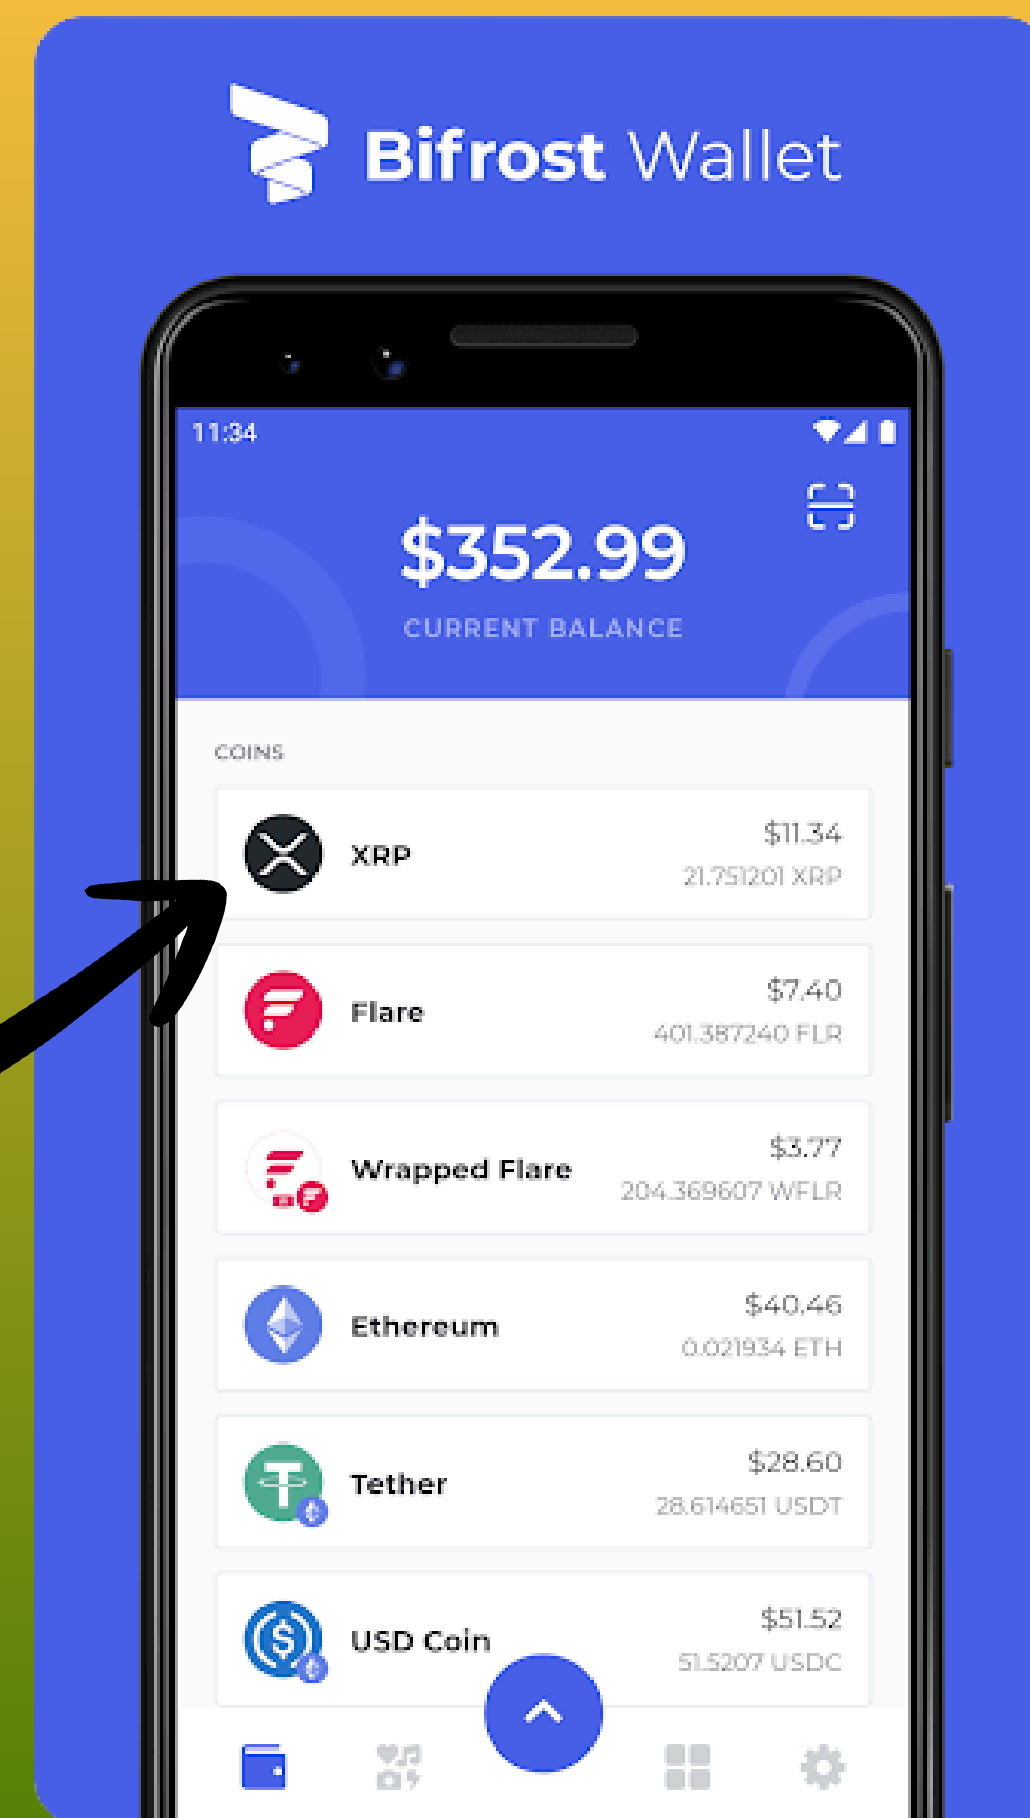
Bifrost Wallet

11:34

$352.99
CURRENT BALANCE

COINS

XRP
$11.34
21.751201 XRP

Flare
$7.40
401.387240 FLR

Wrapped Flare
$3.77
204.369607 WFLR

Ethereum
$40.46
0.021934 ETH

Tether
$28.60
28.614651 USDT

USD Coin
$51.52
51.5207 USDC